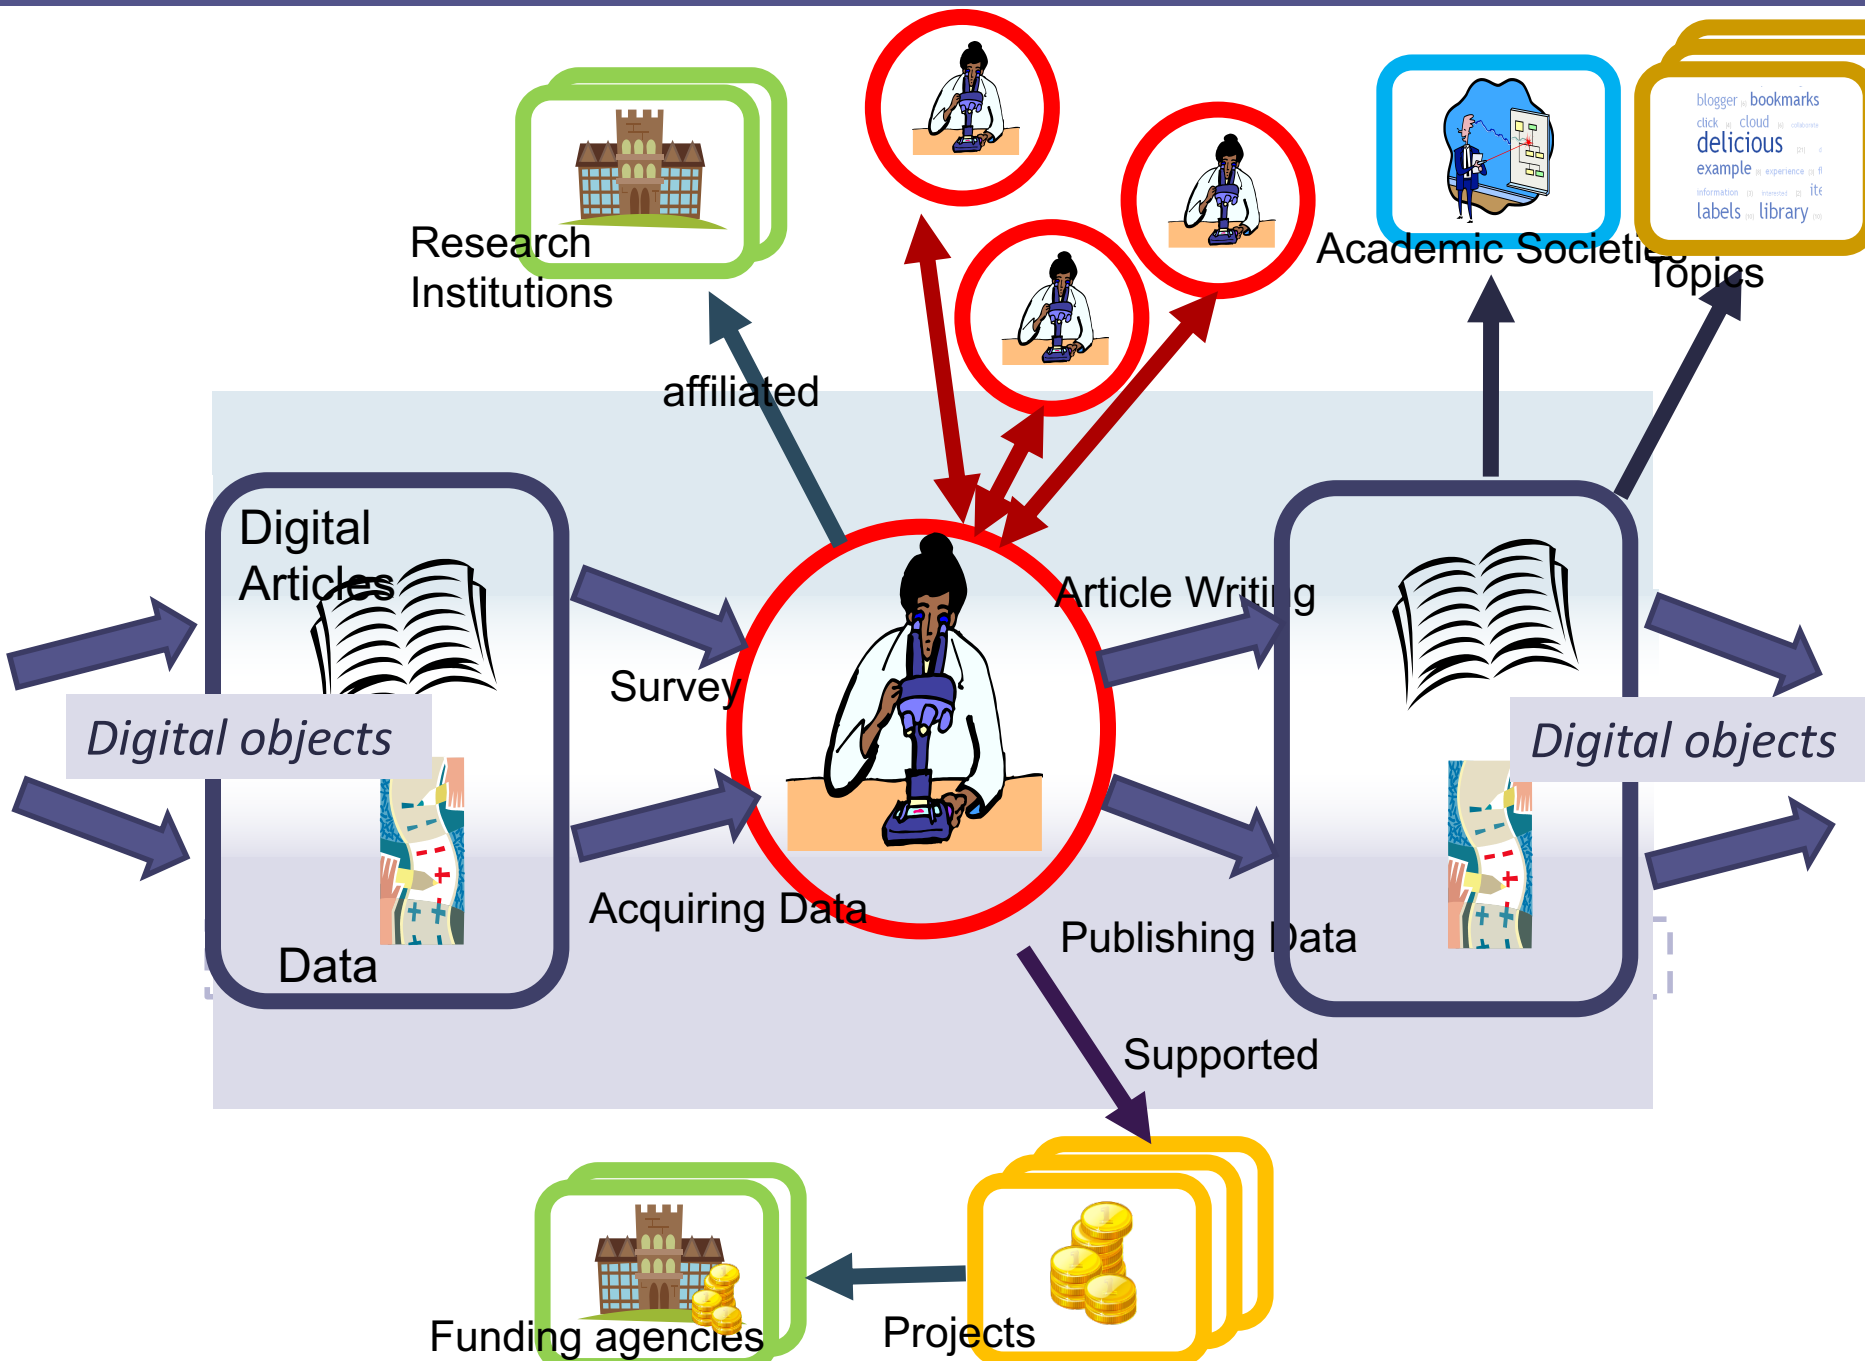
Research Institutions

blogger bookmarks click cloud delicious example labels library

Academic Societies

Topics

affiliated

Digital Articles

Digital objects

Data

Survey

Acquiring Data

Article Writing

Publishing Data

Digital objects

Supported

Funding agencies

Projects